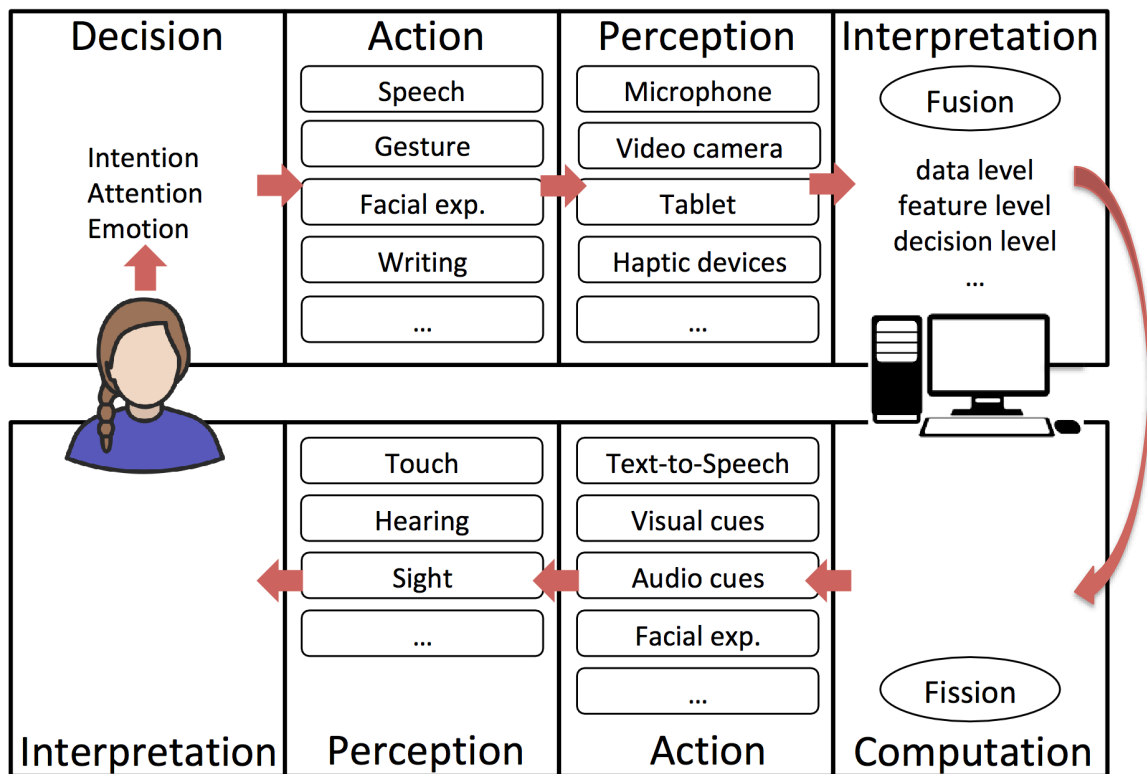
Decision

Intention
Attention
Emotion

Action

Speech

Gesture

Facial exp.

Writing

...

Perception

Microphone

Video camera

Tablet

Haptic devices

...

Interpretation

Fusion

data level
feature level
decision level
...

Touch

Hearing

Sight

...

Text-to-Speech

Visual cues

Audio cues

Facial exp.

...

Fission

Interpretation

Perception

Action

Computation